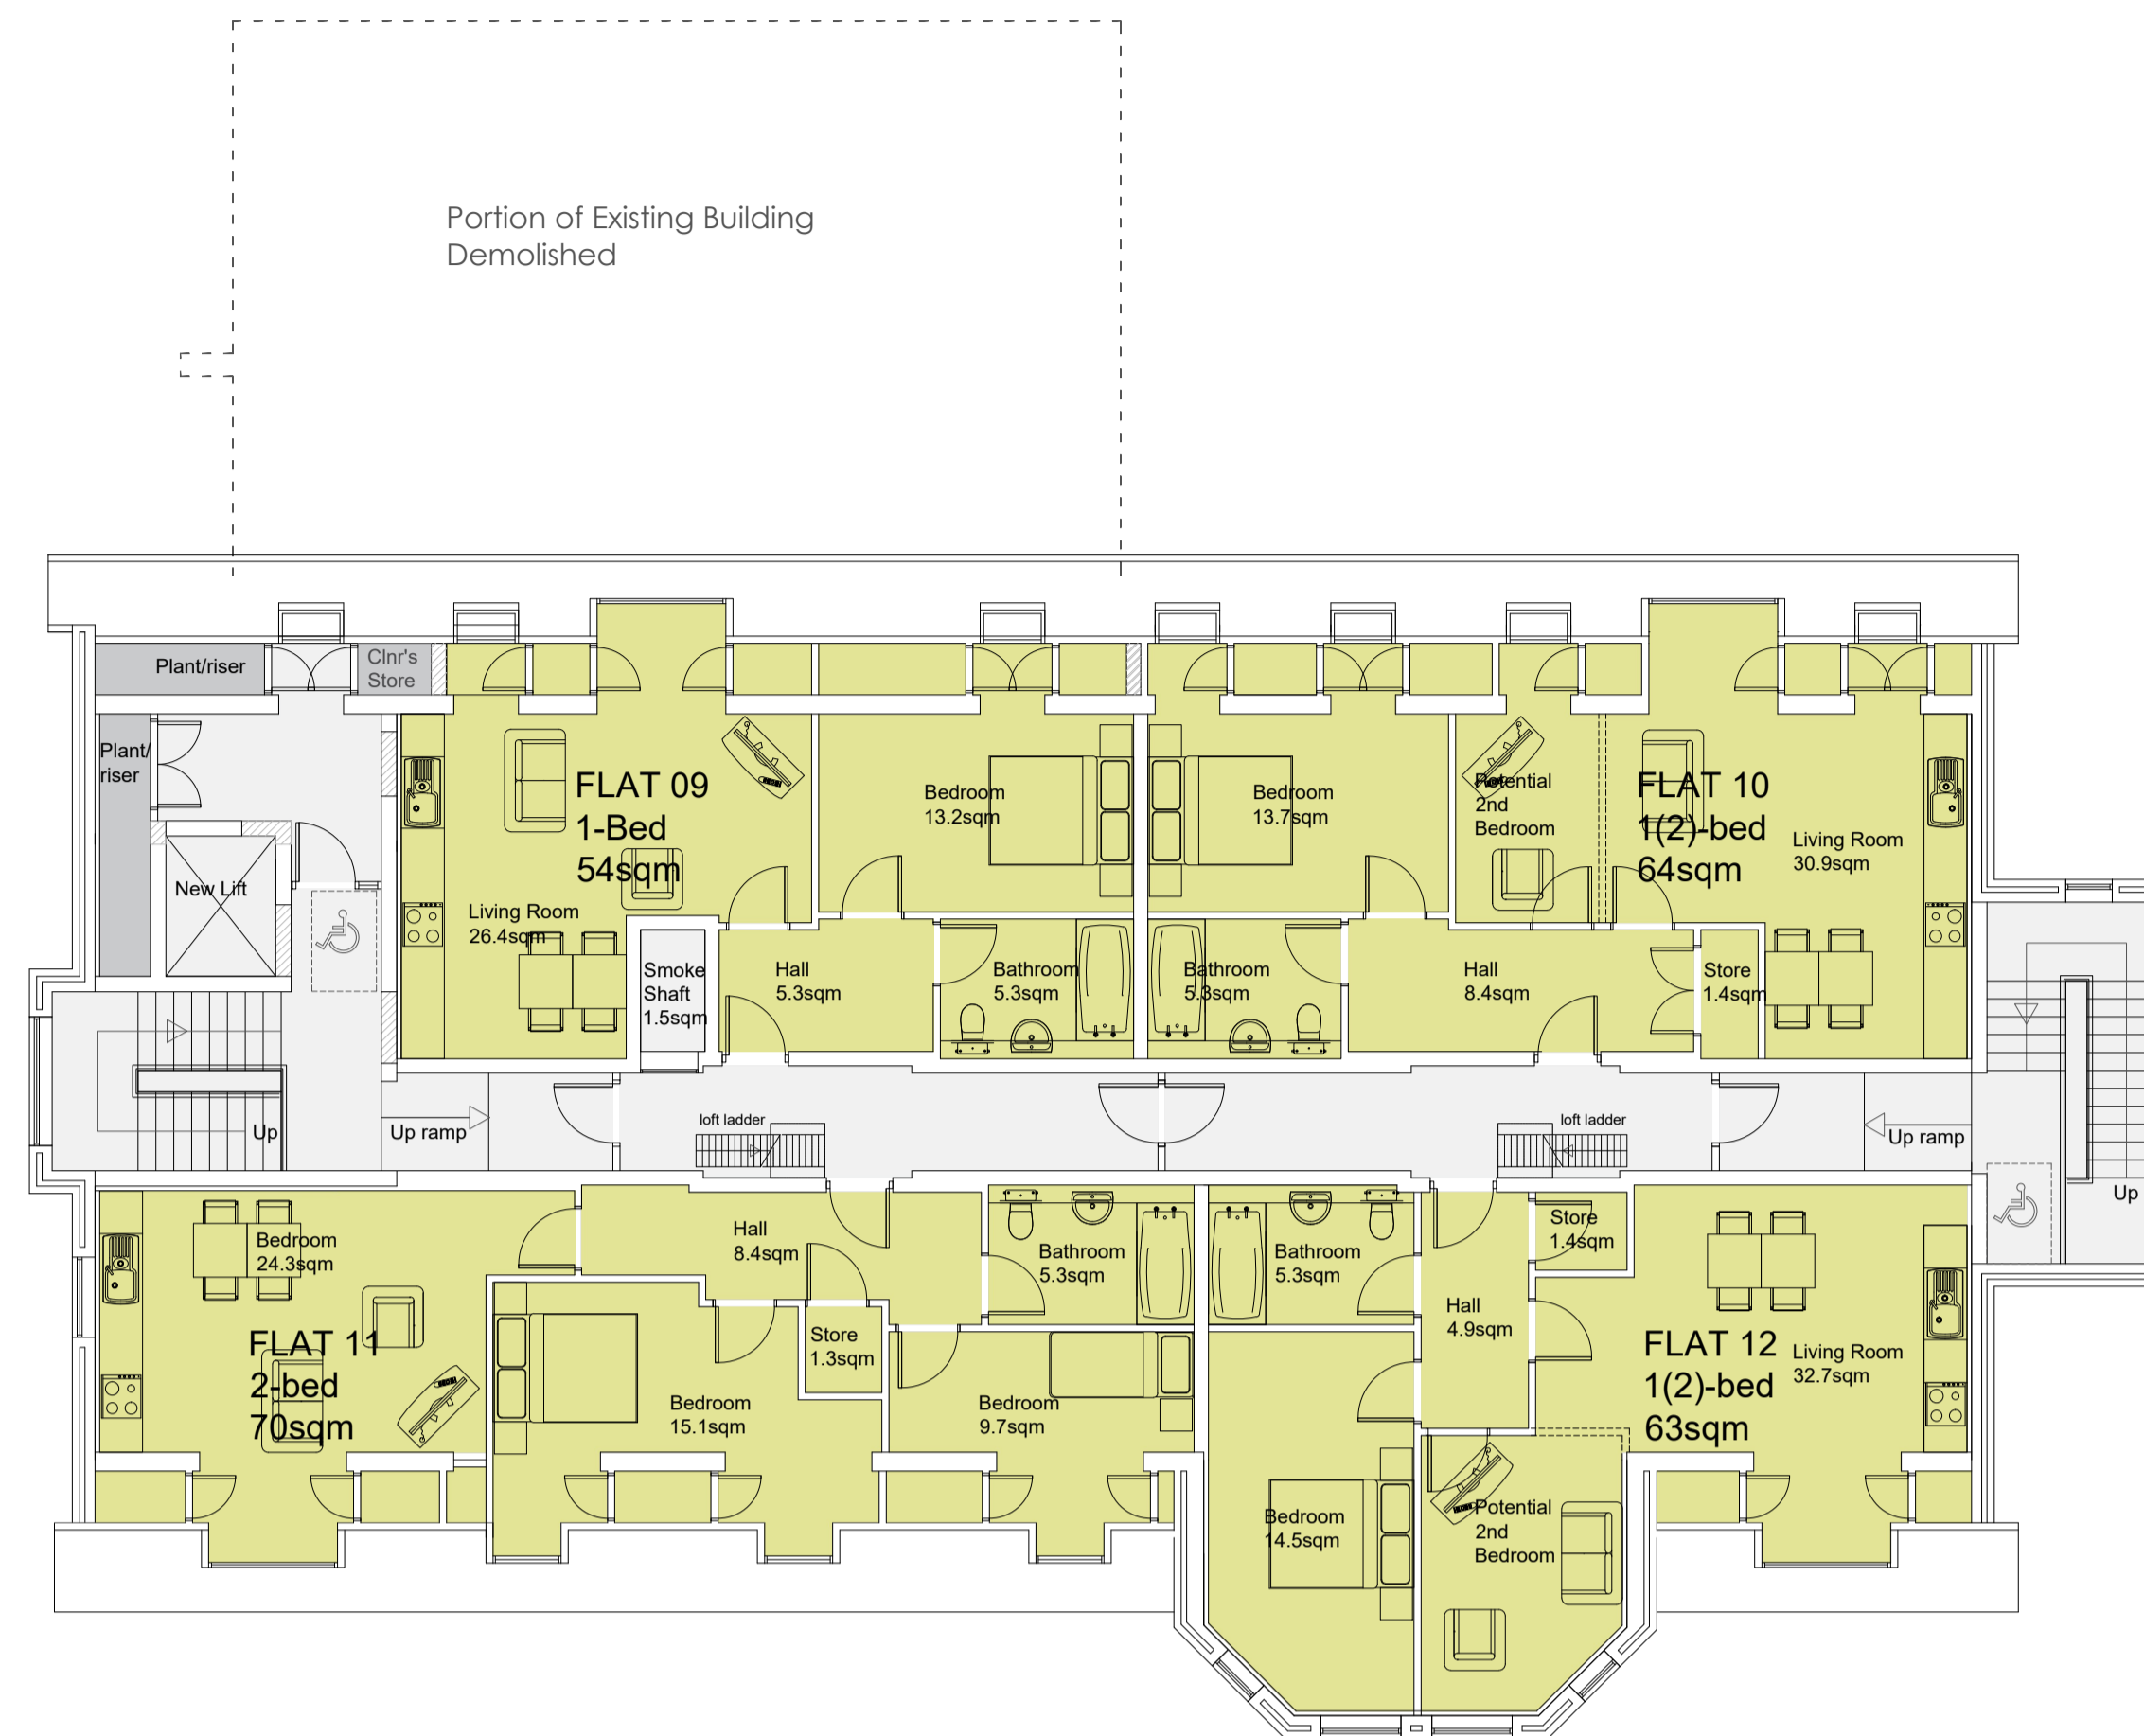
Portion of Existing Building Demolished

Plant/riser

Clnr's Store

Plant/ riser

New Lift

FLAT 09
1-Bed
54sqm

Living Room
26.4sqm

Smoke Shaft
1.5sqm

Hall
5.3sqm

Bedroom
13.2sqm

Bathroom
5.3sqm

Bathroom
5.3sqm

Bedroom
13.7sqm

Hall
8.4sqm

Potential
2nd
Bedroom

FLAT 10
1(2)-bed
64sqm

Living Room
30.9sqm

Store
1.4sqm

Up

Up ramp

loft ladder

loft ladder

Up ramp

Up

Bedroom
24.3sqm

FLAT 11
2-bed
70sqm

Hall
8.4sqm

Store
1.3sqm

Bedroom
15.1sqm

Bedroom
9.7sqm

Bathroom
5.3sqm

Bathroom
5.3sqm

Hall
4.9sqm

Store
1.4sqm

FLAT 12
1(2)-bed
63sqm

Living Room
32.7sqm

Bedroom
14.5sqm

Potential
2nd
Bedroom